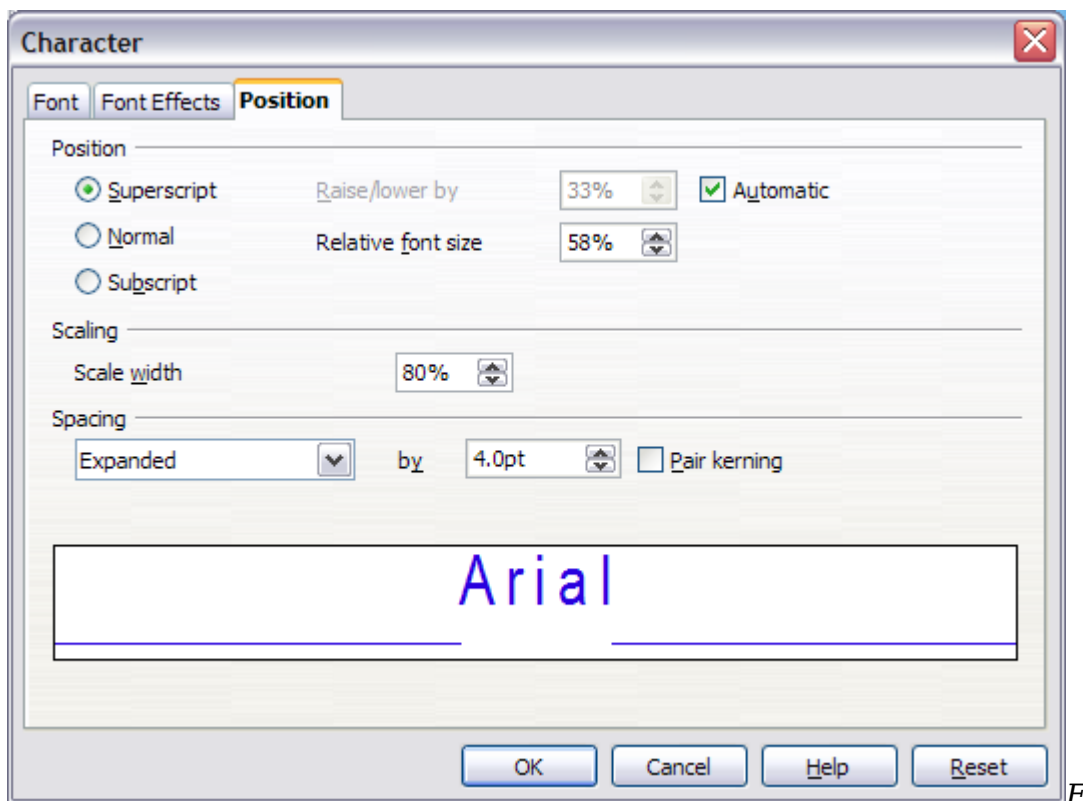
Character

Font | Font Effects | Position

Position

Superscript
Normal
Subscript

Raise/lower by 33%
Automatic

Relative font size 58%

Scaling

Scale width 80%

Spacing

Expanded by 4.0pt
Pair kerning

Arial

OK | Cancel | Help | Reset

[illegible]